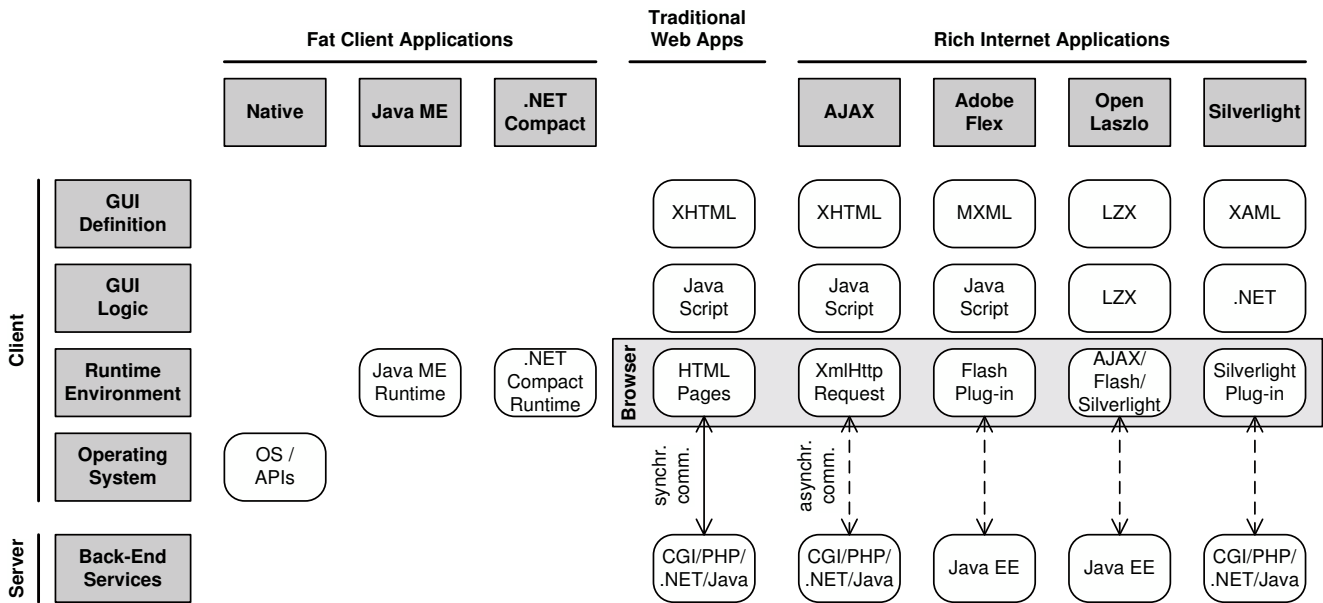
Fat Client Applications

Traditional Web Apps

Rich Internet Applications

Native

Java ME

.NET Compact

AJAX

Adobe Flex

Open Laszlo

Silverlight

Client

GUI Definition

XHTML

XHTML

MXML

LZX

XAML

GUI Logic

Java Script

Java Script

Java Script

LZX

.NET

Runtime Environment

Java ME Runtime

.NET Compact Runtime

Browser

HTML Pages

XmlHttp Request

Flash Plug-in

AJAX/ Flash/ Silverlight

Silverlight Plug-in

Operating System

OS / APIs

synchr. comm.

asynchr. comm.

Server

Back-End Services

CGI/PHP/ .NET/Java

CGI/PHP/ .NET/Java

Java EE

Java EE

CGI/PHP/ .NET/Java